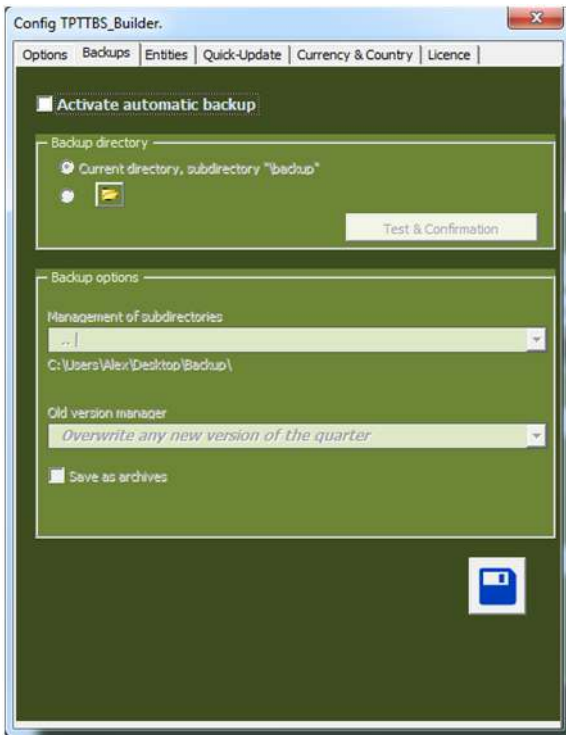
Config TPTTBS_Builder.

Options | Backups | Entities | Quick-Update | Currency & Country | Licence

Activate automatic backup

Backup directory

Current directory, subdirectory "\backup"

Test & Confirmation

Backup options

Management of subdirectories

.. \

C:\Users\Alex\Desktop\Backup\

Old version manager

Overwrite any new version of the quarter

Save as archives